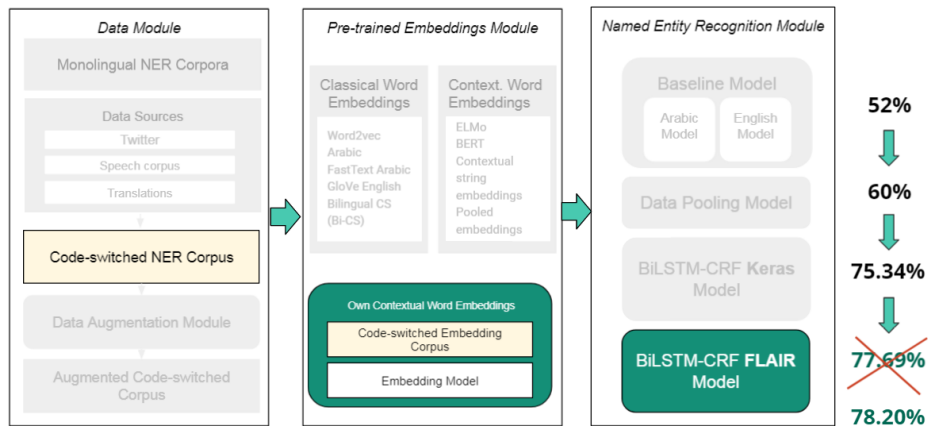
Data Module

Monolingual NER Corpora

Data Sources

Twitter

Speech corpus

Translations

Code-switched NER Corpus

Data Augmentation Module

Augmented Code-switched Corpus

Pre-trained Embeddings Module

Classical Word Embeddings

Word2vec Arabic
FastText Arabic
GloVe English
Bilingual CS (Bi-CS)

Context. Word Embeddings

ELMo
BERT
Contextual string embeddings
Pooled embeddings

Own Contextual Word Embeddings

Code-switched Embedding Corpus

Embedding Model

Named Entity Recognition Module

Baseline Model

Arabic Model

English Model

Data Pooling Model

BiLSTM-CRF Keras Model

BiLSTM-CRF FLAIR Model

52%

60%

75.34%

77.69%

78.20%